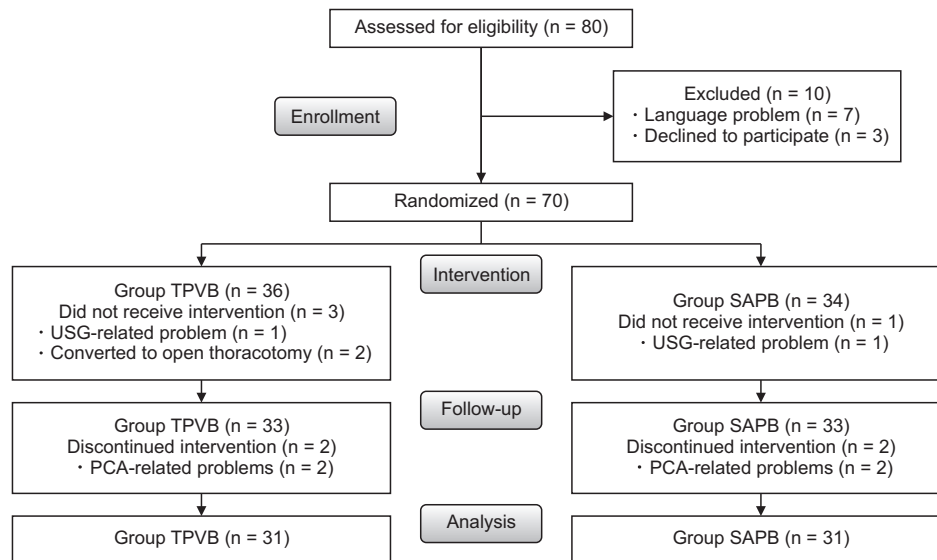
Assessed for eligibility (n = 80)

Enrollment

Excluded (n = 10)
・Language problem (n = 7)
・Declined to participate (n = 3)

Randomized (n = 70)

Intervention

Group TPVB (n = 36)
Did not receive intervention (n = 3)
・USG-related problem (n = 1)
・Converted to open thoracotomy (n = 2)

Group SAPB (n = 34)
Did not receive intervention (n = 1)
・USG-related problem (n = 1)

Follow-up

Group TPVB (n = 33)
Discontinued intervention (n = 2)
・PCA-related problems (n = 2)

Group SAPB (n = 33)
Discontinued intervention (n = 2)
・PCA-related problems (n = 2)

Analysis

Group TPVB (n = 31)

Group SAPB (n = 31)